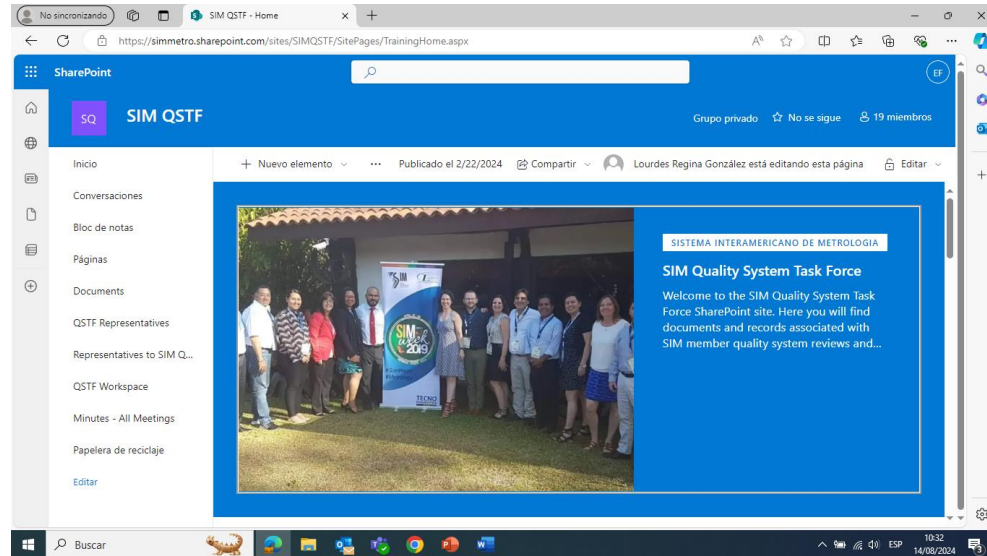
No sincronizando
SIM QSTF - Home
https://simmetro.sharepoint.com/sites/SIMQSTF/SitePages/TrainingHome.aspx

SharePoint
EF

SQ
SIM QSTF
Grupo privado
No se sigue
19 miembros

Inicio
Conversaciones
Bloc de notas
Páginas
Documents
QSTF Representatives
Representatives to SIM Q...
QSTF Workspace
Minutes - All Meetings
Papelera de reciclaje
Editar

+ Nuevo elemento
···
Publicado el 2/22/2024
Compartir
Lourdes Regina González está editando esta página
Editar

SIM
SIM week 2019
TECNO

SISTEMA INTERAMERICANO DE METROLOGIA
SIM Quality System Task Force
Welcome to the SIM Quality System Task Force SharePoint site. Here you will find documents and records associated with SIM member quality system reviews and...

Buscar
ESP
10:32
14/08/2024